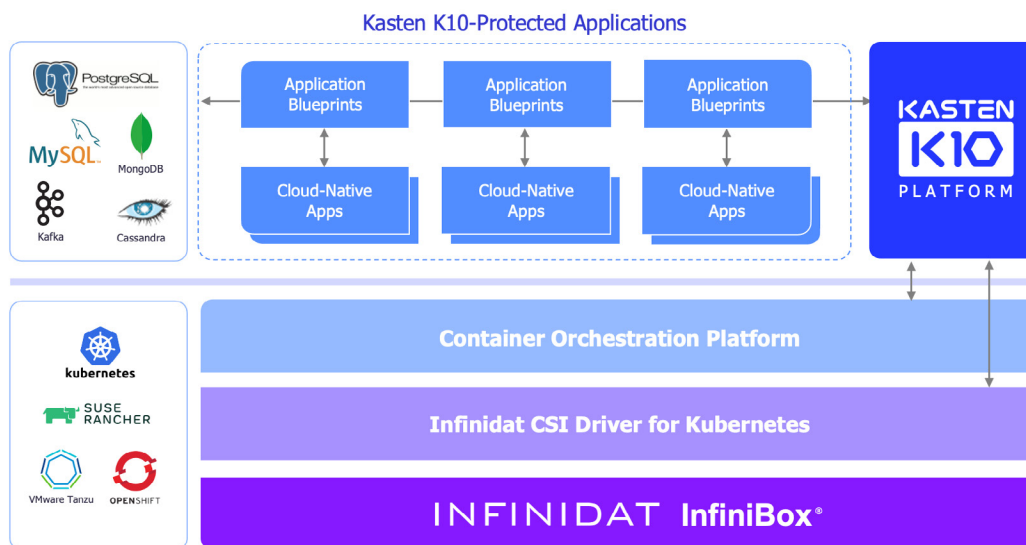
Kasten K10-Protected Applications

PostgreSQL
MySQL
MongoDB
Kafka
Cassandra

Application Blueprints
Application Blueprints
Application Blueprints

Cloud-Native Apps
Cloud-Native Apps
Cloud-Native Apps

KASTEN
K10
PLATFORM

kubernetes
SUSE RANCHER
VMware Tanzu
OPENSHIFT

Container Orchestration Platform

Infinidat CSI Driver for Kubernetes

INFINIDAT InfiniBox®